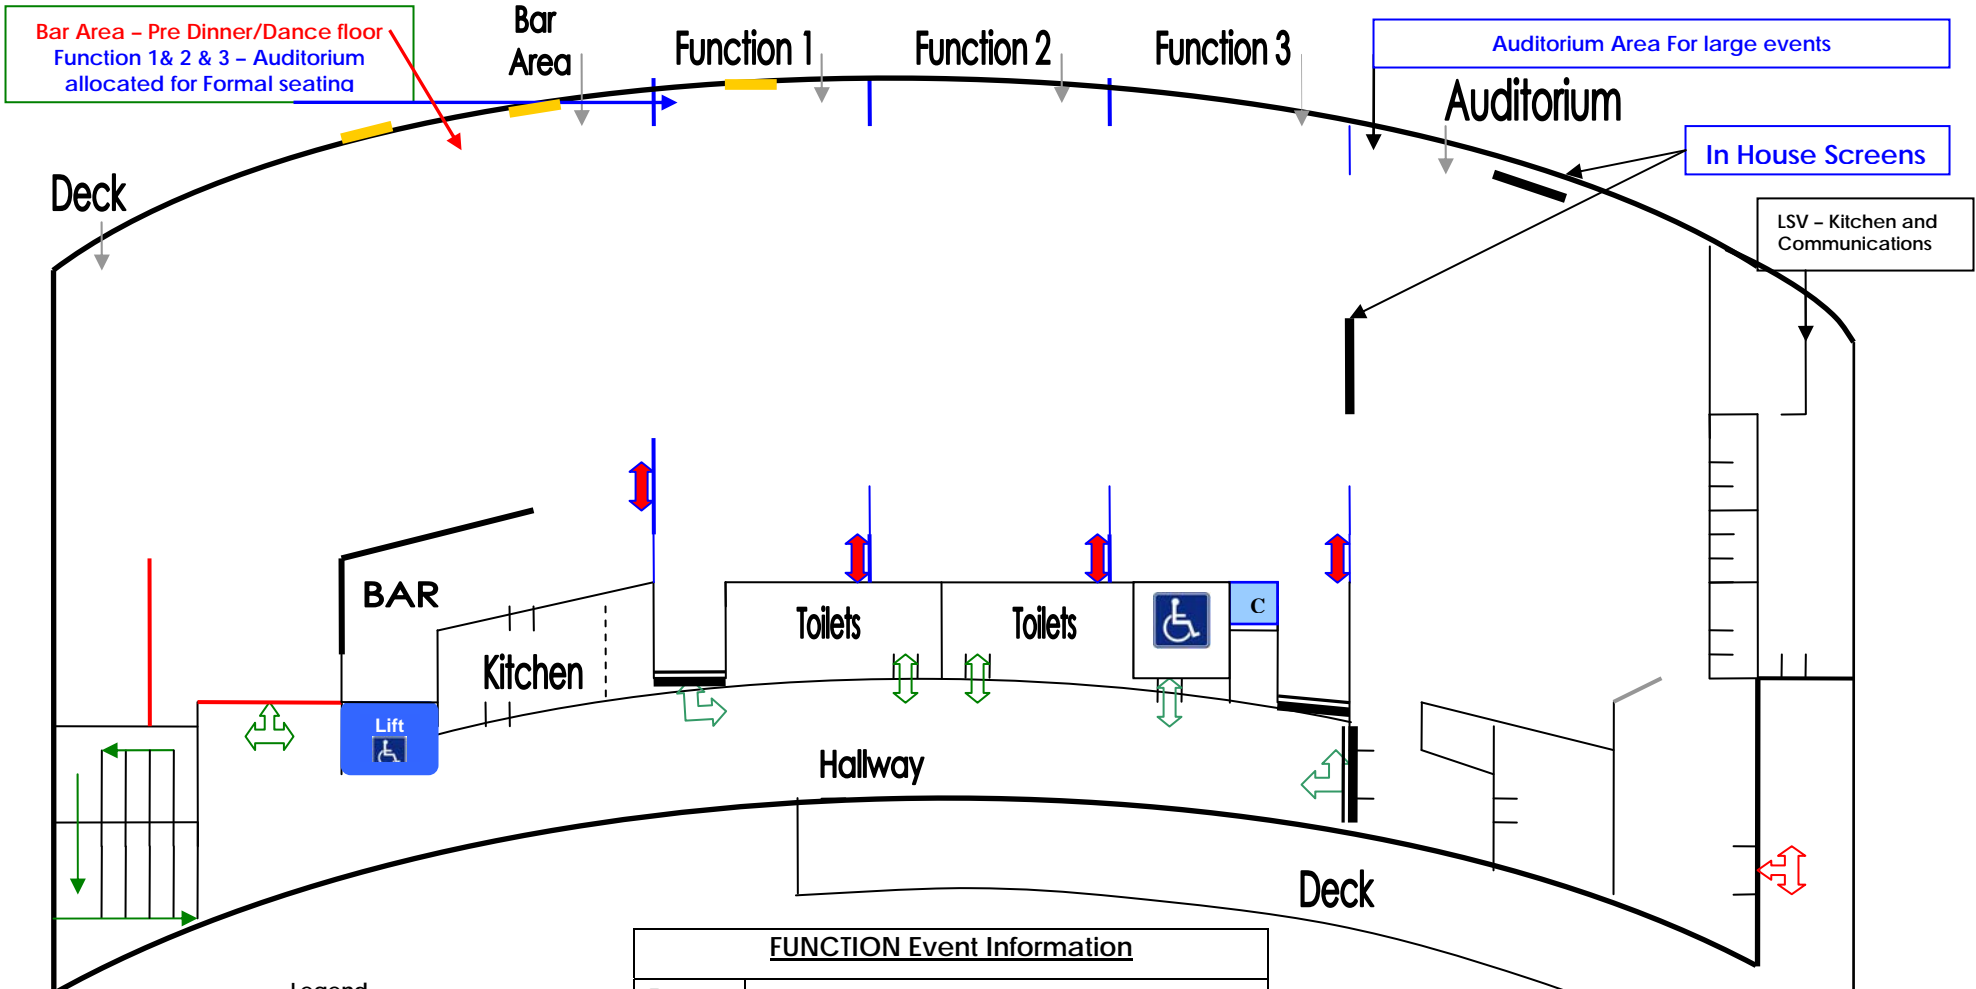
Bar Area – Pre Dinner/Dance floor
Function 1& 2 & 3 – Auditorium allocated for Formal seating

Bar Area

Function 1

Function 2

Function 3

Auditorium Area For large events

Auditorium

In House Screens

Deck

LSV – Kitchen and Communications

BAR

Kitchen

Toilets

Toilets

C

Lift

Hallway

Deck

FUNCTION Event Information

Legend